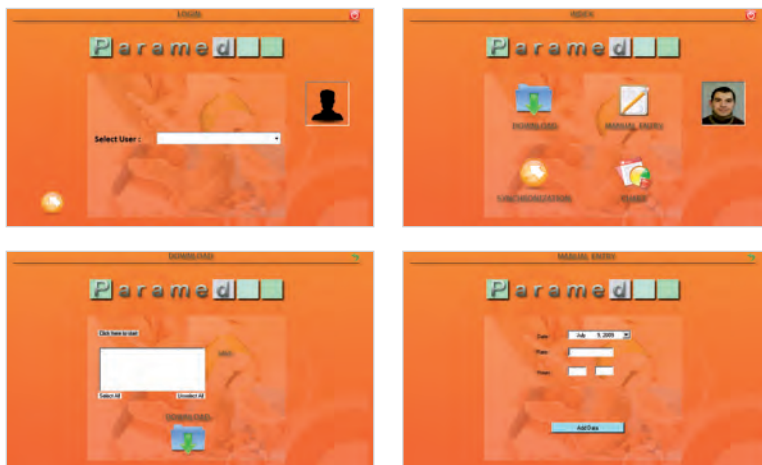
LOGIN

Paramed

Select User :

INDEX

Paramed

DOWNLOAD

MANUAL ENTRY

SYNCHRONIZATION

STATES

DOWNLOAD

Paramed

Click here to start

Select All

Unselect All

DOWNLOAD

MANUAL ENTRY

Paramed

Date July 9, 2009

Add Data